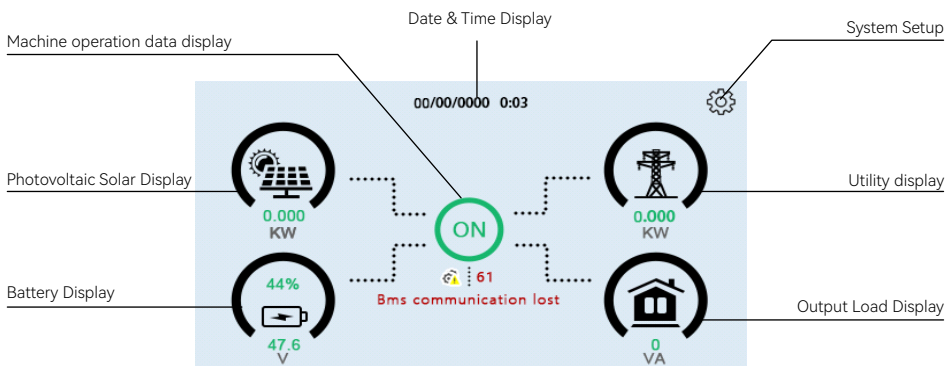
Date & Time Display

Machine operation data display

System Setup

00/00/0000 0:03

Photovoltaic Solar Display

0.000
KW

ON

Utility display

0.000
KW

44%

61

Bms communication lost

Battery Display

47.6
V

Output Load Display

0
VA